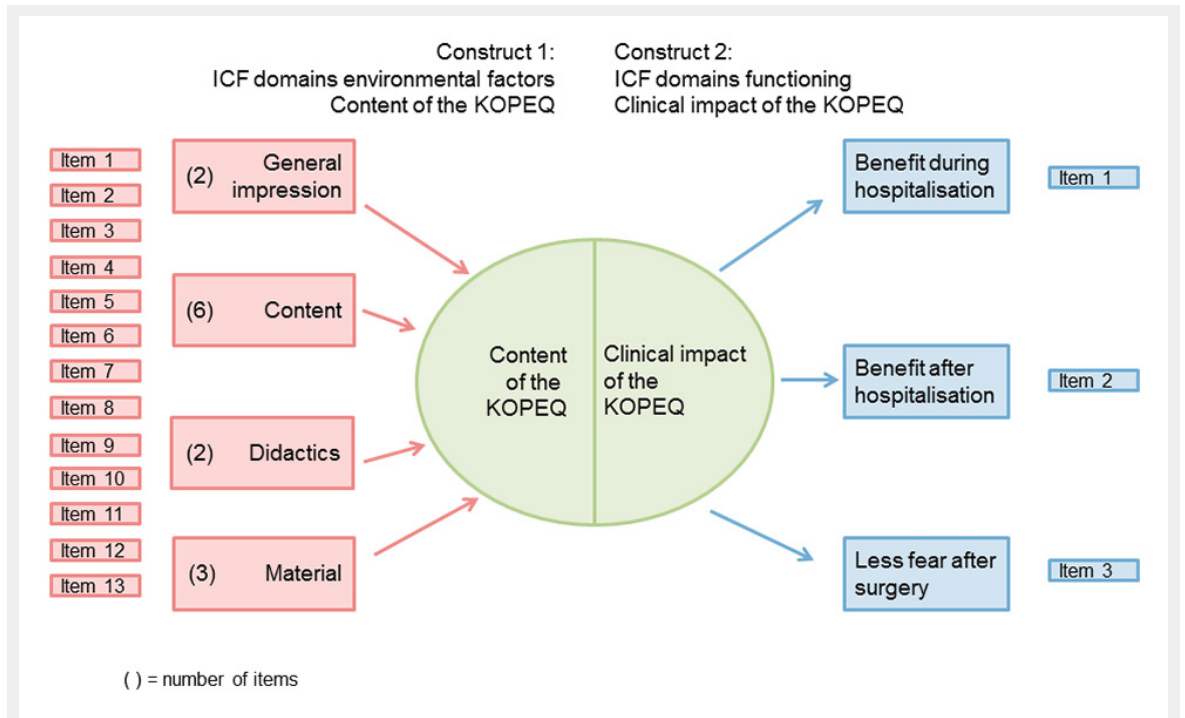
Construct 1:
ICF domains environmental factors
Content of the KOPEQ

Construct 2:
ICF domains functioning
Clinical impact of the KOPEQ

Item 1
Item 2
Item 3
Item 4
Item 5
Item 6
Item 7
Item 8
Item 9
Item 10
Item 11
Item 12
Item 13

(2) General impression

(6) Content

(2) Didactics

(3) Material

Content of the KOPEQ

Clinical impact of the KOPEQ

Benefit during hospitalisation

Item 1

Benefit after hospitalisation

Item 2

Less fear after surgery

Item 3

( ) = number of items